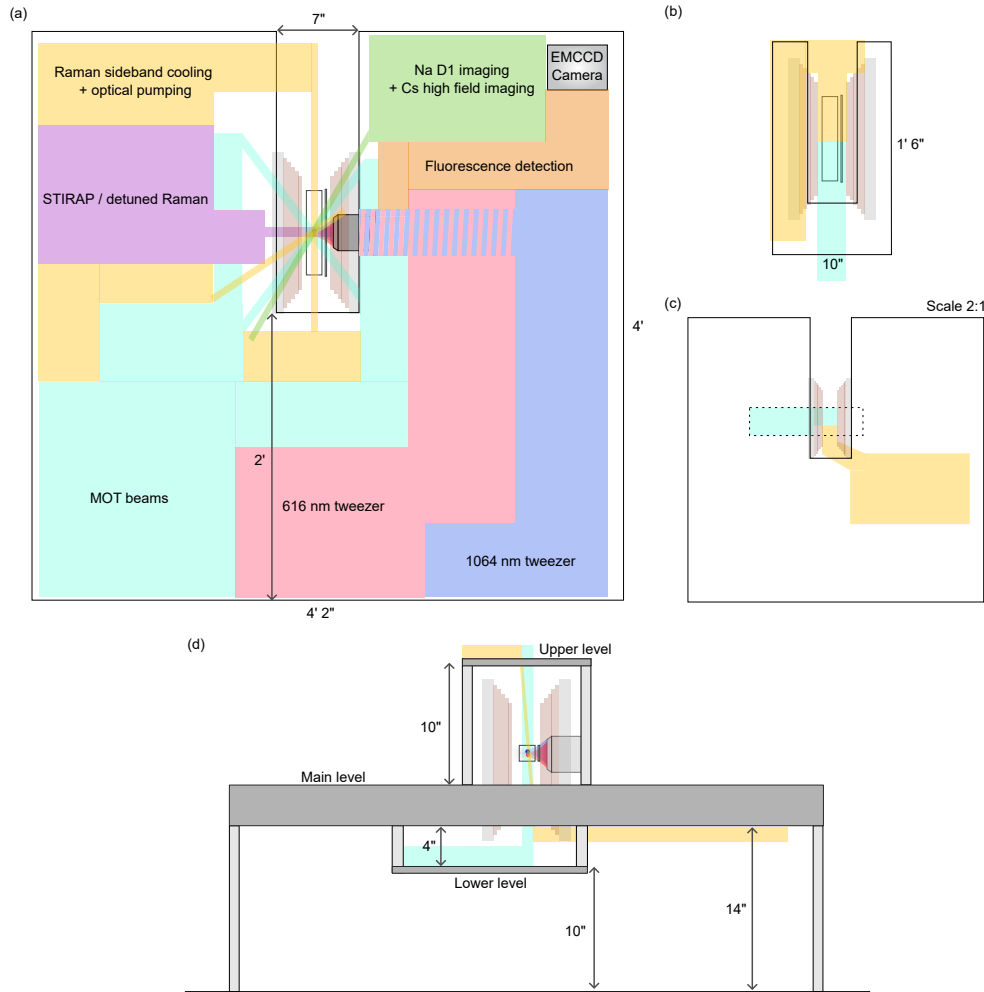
(a)

7"

Raman sideband cooling + optical pumping

Na D1 imaging + Cs high field imaging

EMCCD Camera

Fluorescence detection

STIRAP / detuned Raman

4'

2'

MOT beams

616 nm tweezer

1064 nm tweezer

4' 2"

(b)

1' 6"

10"

(c)

Scale 2:1

(d)

Upper level

10"

Main level

4"

Lower level

10"

14"